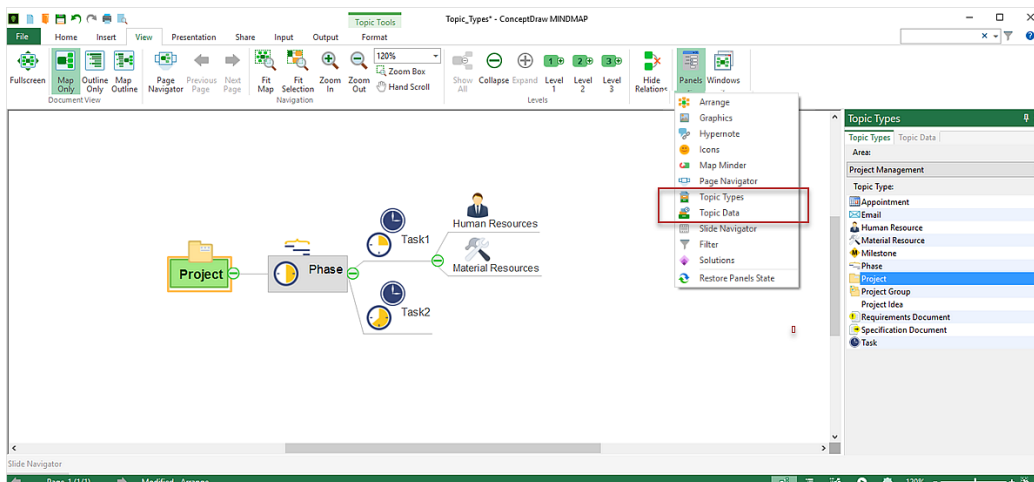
Topic Tools

Topic_Types* - ConceptDraw MINDMAP

File Home Insert View Presentation Share Input Output Format

Fullscreen
Map Only
Outline Only
Map Outline
Document View

Page Navigator
Previous Page
Next Page

Fit Map
Fit Selection
Zoom In
Zoom Out
120%
Zoom Box
Hand Scroll
Navigation

Show All
Collapse
Expand
Level 1
Level 2
Level 3
Levels

Hide Relations
Panels
Windows

Arrange
Graphics
Hypernote
Icons
Map Minder
Page Navigator
Topic Types
Topic Data
Slide Navigator
Filter
Solutions
Restore Panels State

Project
Phase
Task1
Task2
Human Resources
Material Resources

Topic Types
Topic Types Topic Data
Area:
Project Management
Topic Type:
Appointment
Email
Human Resource
Material Resource
Milestone
Phase
Project
Project Group
Project Idea
Requirements Document
Specification Document
Task

Slide Navigator

Page 1 (1/1) Modified Arrange 120%